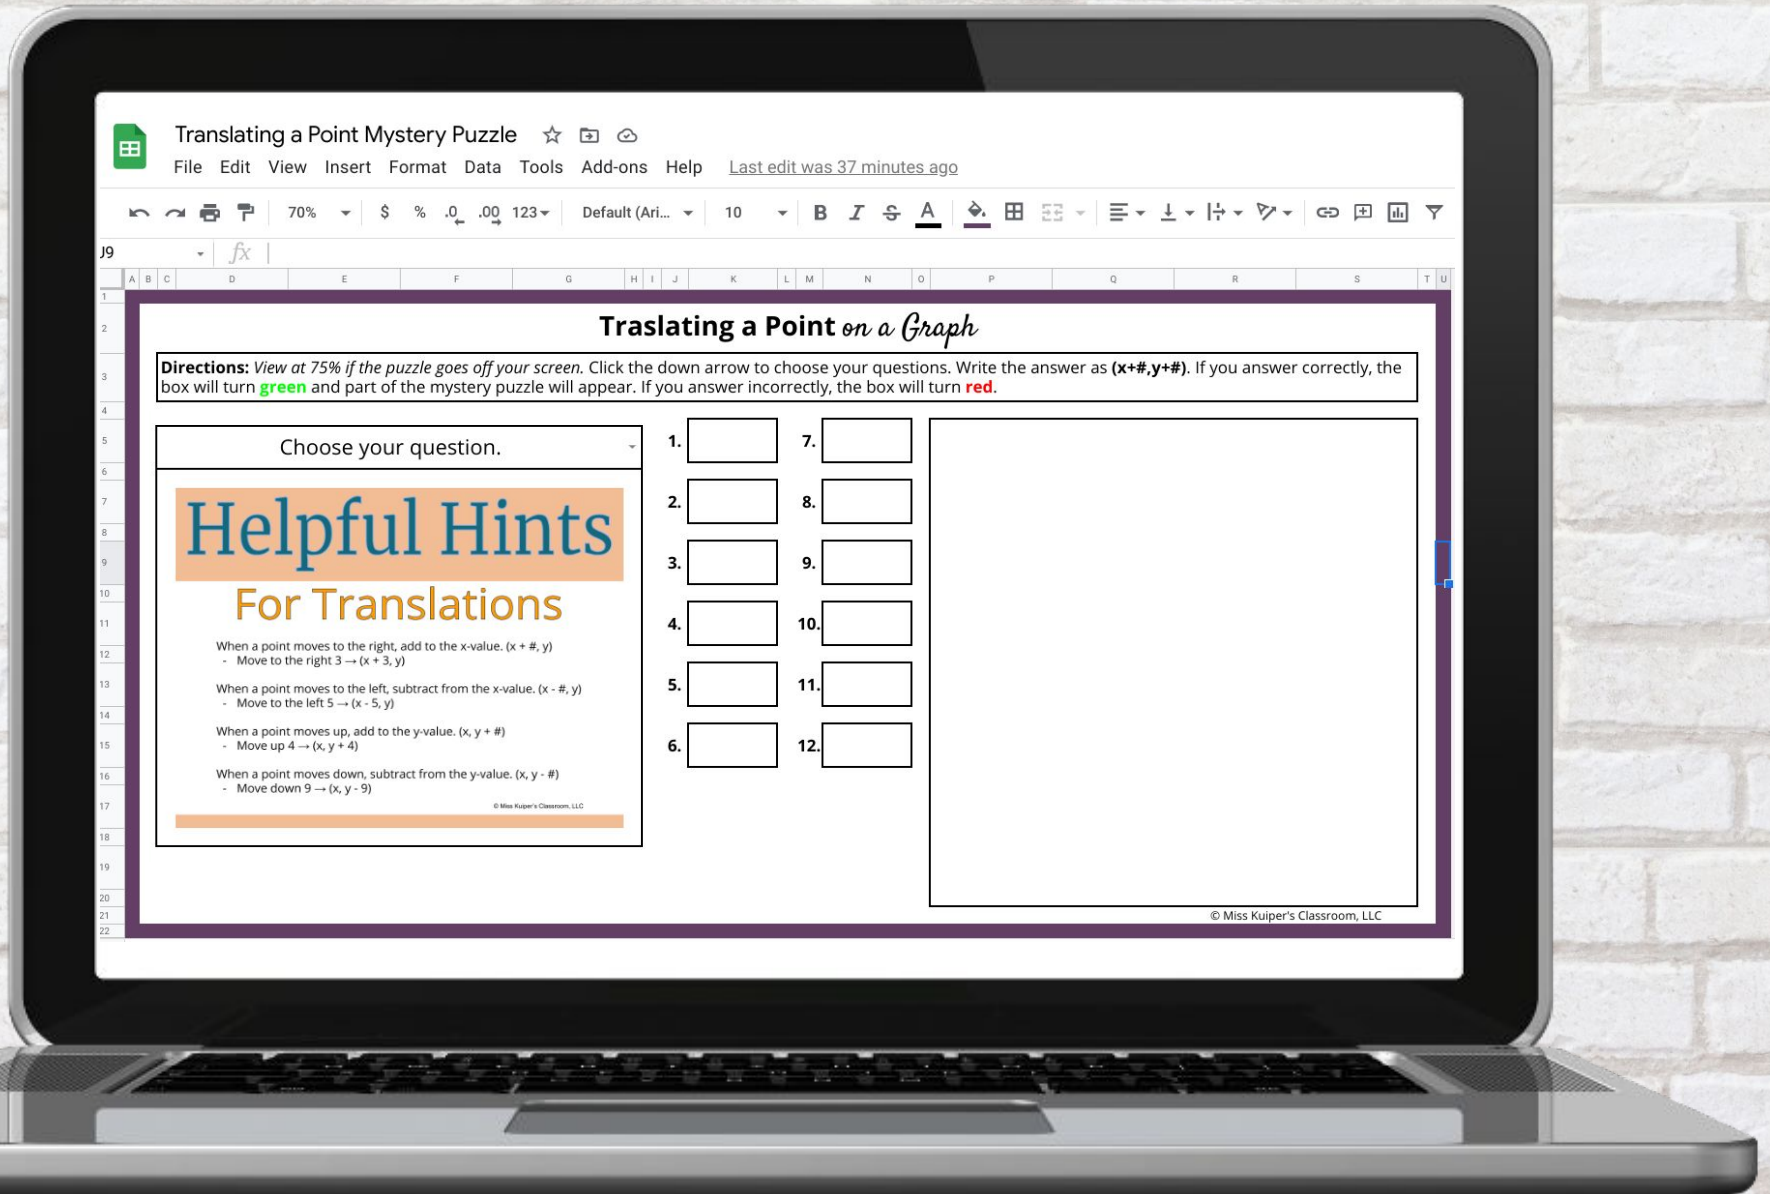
Translating a Point Mystery Puzzle

File Edit View Insert Format Data Tools Add-ons Help Last edit was 37 minutes ago

70% $ % .0 .00 123 Default (Ari... 10 B I S A

J9 fx

A B C D E F G H I J K L M N O P Q R S T U

Traslating a Point on a Graph

**Directions:** *View at 75% if the puzzle goes off your screen.* Click the down arrow to choose your questions. Write the answer as **(x+#,y+#)**. If you answer correctly, the box will turn **green** and part of the mystery puzzle will appear. If you answer incorrectly, the box will turn **red**.

Choose your question.

Helpful Hints

For Translations

When a point moves to the right, add to the x-value. (x + #, y)
- Move to the right 3 → (x + 3, y)

When a point moves to the left, subtract from the x-value. (x - #, y)
- Move to the left 5 → (x - 5, y)

When a point moves up, add to the y-value. (x, y + #)
- Move up 4 → (x, y + 4)

When a point moves down, subtract from the y-value. (x, y - #)
- Move down 9 → (x, y - 9)

© Miss Kuiper's Classroom, LLC

1. 7.
2. 8.
3. 9.
4. 10.
5. 11.
6. 12.

© Miss Kuiper's Classroom, LLC

1 2 3 4 5 6 7 8 9 10 11 12 13 14 15 16 17 18 19 20 21 22